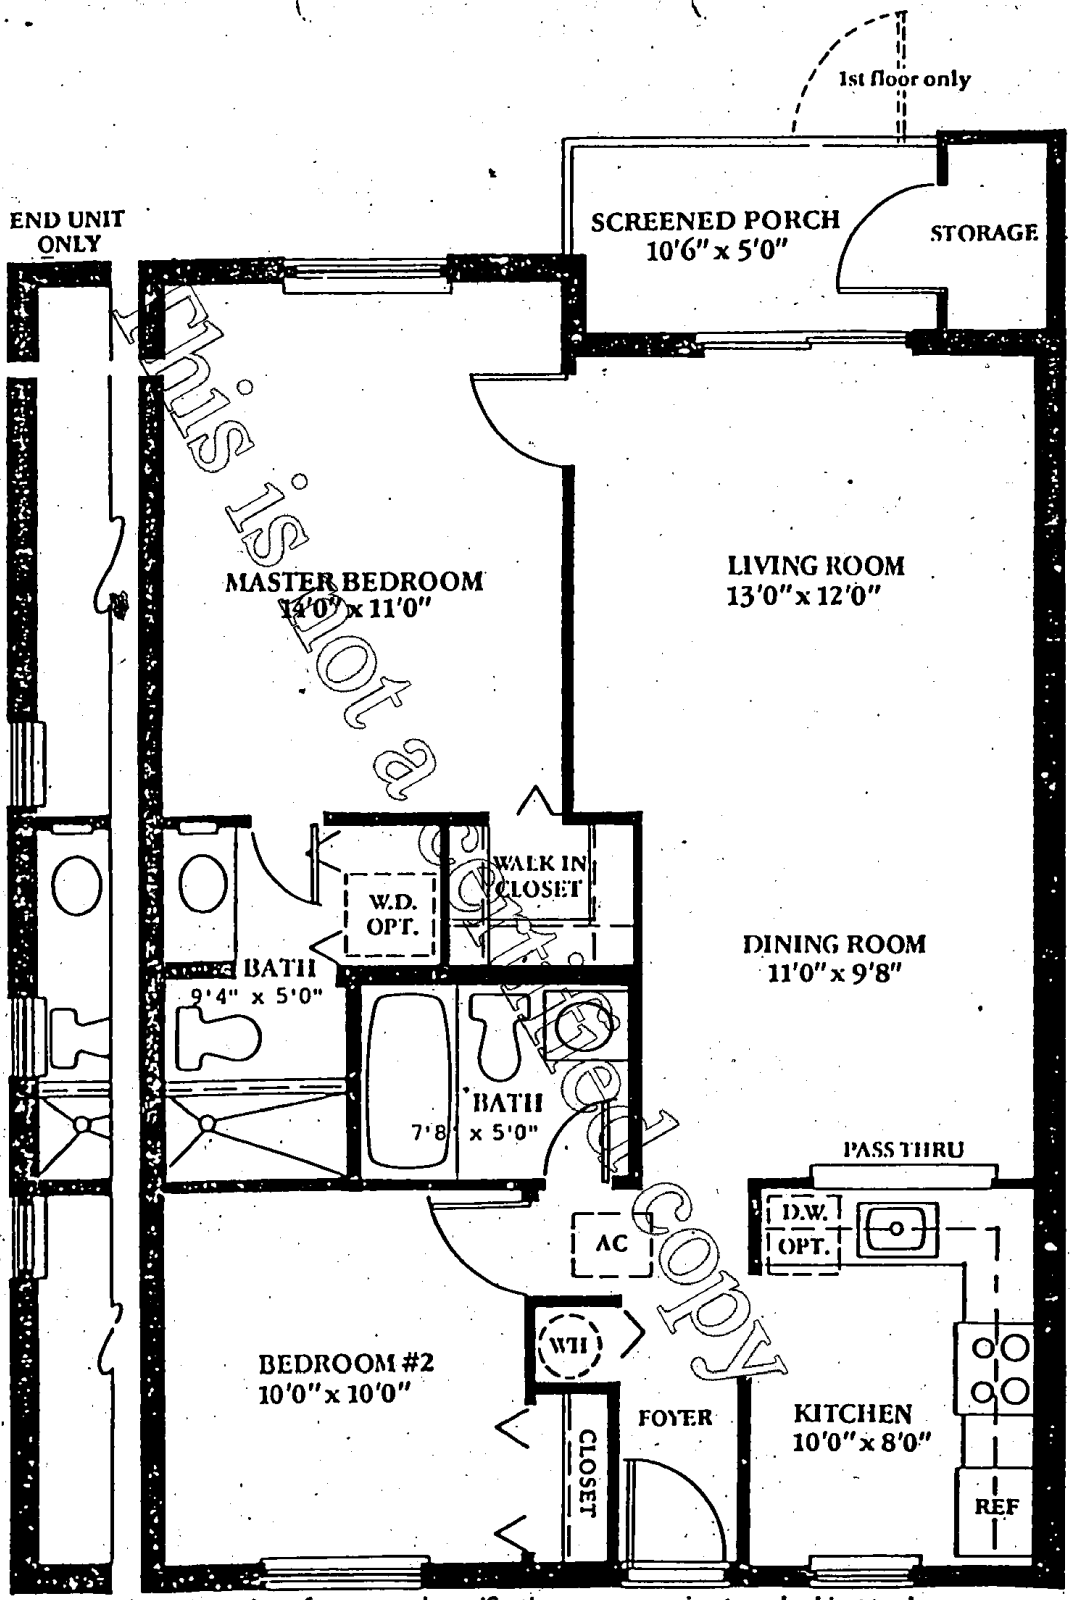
1st floor only

END UNIT ONLY

SCREENED PORCH
10'6" x 5'0"

STORAGE

MASTER BEDROOM
14'0" x 11'0"

LIVING ROOM
13'0" x 12'0"

This is not a certified copy

W.D. OPT.

WALK IN CLOSET

DINING ROOM
11'0" x 9'8"

BATH
9'4" x 5'0"

BATH
7'8" x 5'0"

PASS THRU

D.W. OPT.

AC

WH

BEDROOM #2
10'0" x 10'0"

FOYER

CLOSET

KITCHEN
10'0" x 8'0"

REF

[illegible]